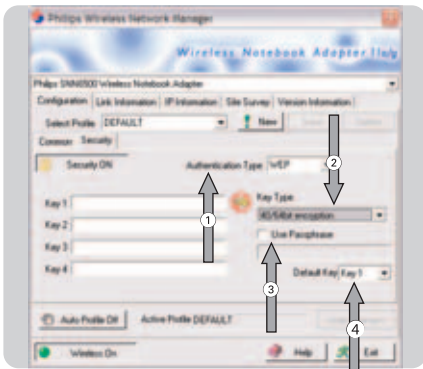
Philips Wireless Network Manager

Wireless Notebook Adapter Utily

Philips SNN6500 Wireless Notebook Adapter

Configuration | Link Information | IP Information | Site Survey | Version Information

Select Profile DEFAULT

New

Common | Security

Security ON

Authentication Type WEP

Key 1

Key 2

Key 3

Key 4

Key Type

40/64bit encryption

Use Passphrase

Default Key Key 1

1

2

3

4

Auto Profile Off

Active Profile DEFAULT

Wireless On

Help

Exit